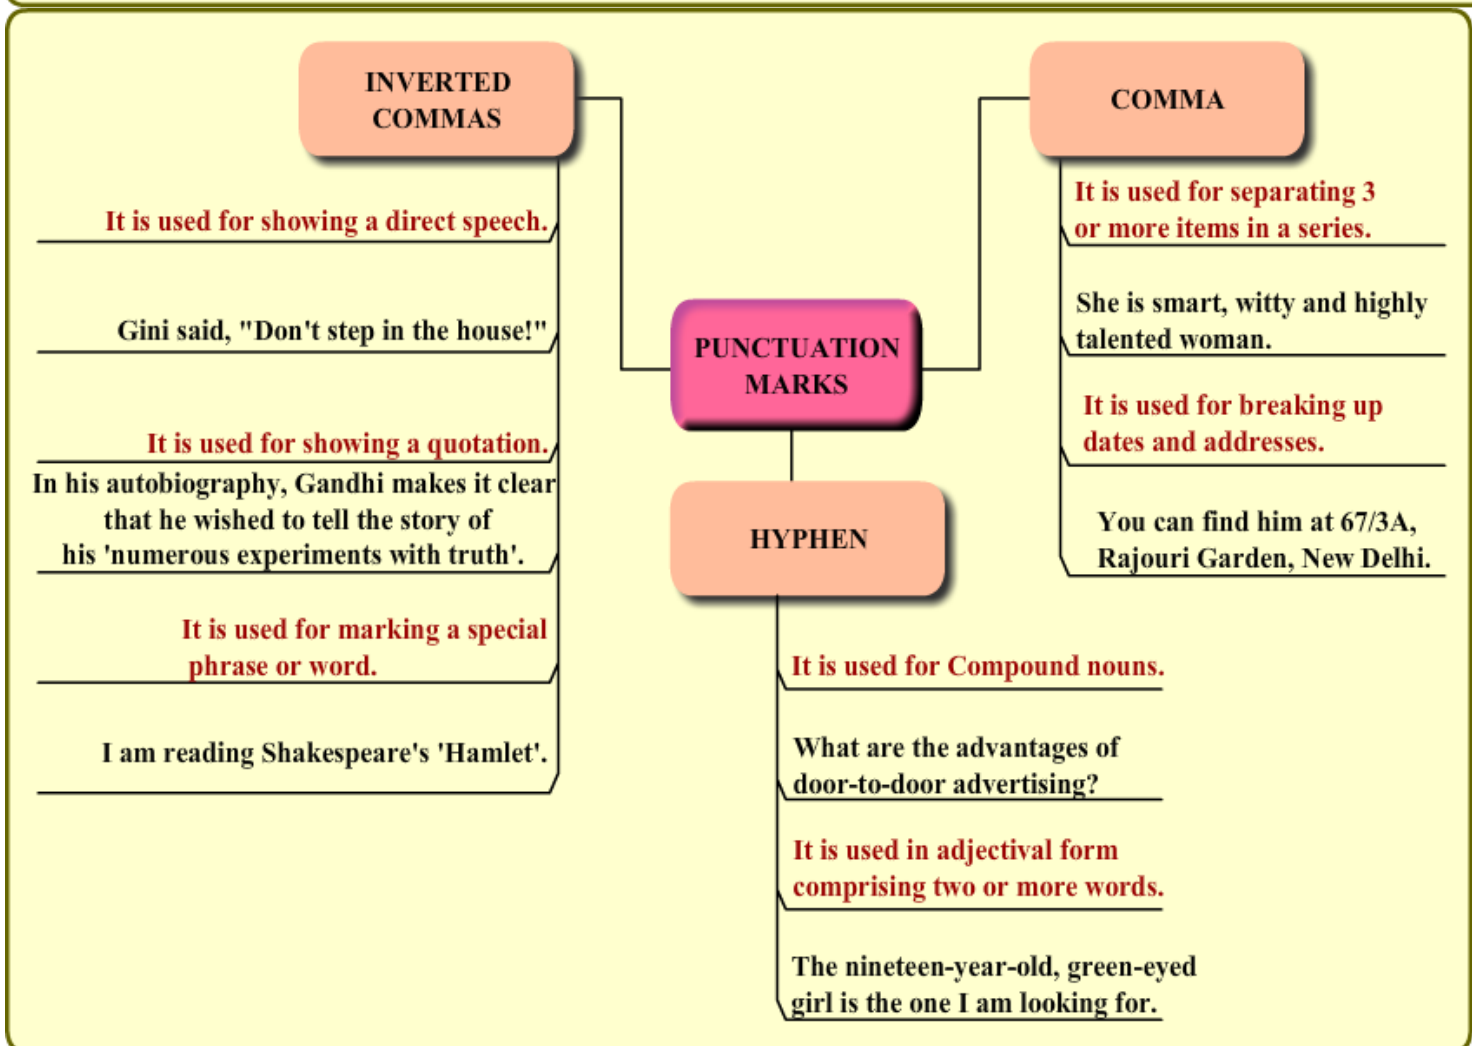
INVERTED COMMAS

It is used for showing a direct speech.

Gini said, "Don't step in the house!"

It is used for showing a quotation.

In his autobiography, Gandhi makes it clear that he wished to tell the story of his 'numerous experiments with truth'.

It is used for marking a special phrase or word.

I am reading Shakespeare's 'Hamlet'.

PUNCTUATION MARKS

COMMA

It is used for separating 3 or more items in a series.

She is smart, witty and highly talented woman.

It is used for breaking up dates and addresses.

You can find him at 67/3A, Rajouri Garden, New Delhi.

HYPHEN

It is used for Compound nouns.

What are the advantages of door-to-door advertising?

It is used in adjectival form comprising two or more words.

The nineteen-year-old, green-eyed girl is the one I am looking for.